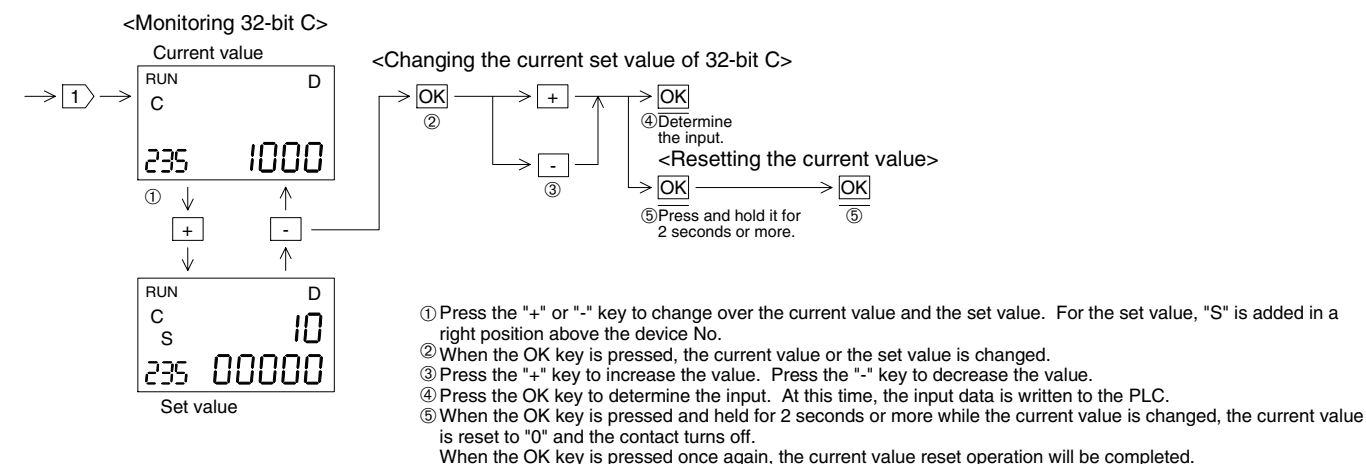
<Monitoring 32-bit C>

Current value

1

RUN D
C
235 1000

①

+

-

RUN D
C
S 10
235 00000

Set value

<Changing the current set value of 32-bit C>

OK
②

+

-
③

OK
④Determine the input.

<Resetting the current value>

OK
⑤Press and hold it for 2 seconds or more.

OK
⑤

①Press the "+" or "-" key to change over the current value and the set value. For the set value, "S" is added in a right position above the device No.
②When the OK key is pressed, the current value or the set value is changed.
③Press the "+" key to increase the value. Press the "-" key to decrease the value.
④Press the OK key to determine the input. At this time, the input data is written to the PLC.
⑤When the OK key is pressed and held for 2 seconds or more while the current value is changed, the current value is reset to "0" and the contact turns off.
When the OK key is pressed once again, the current value reset operation will be completed.